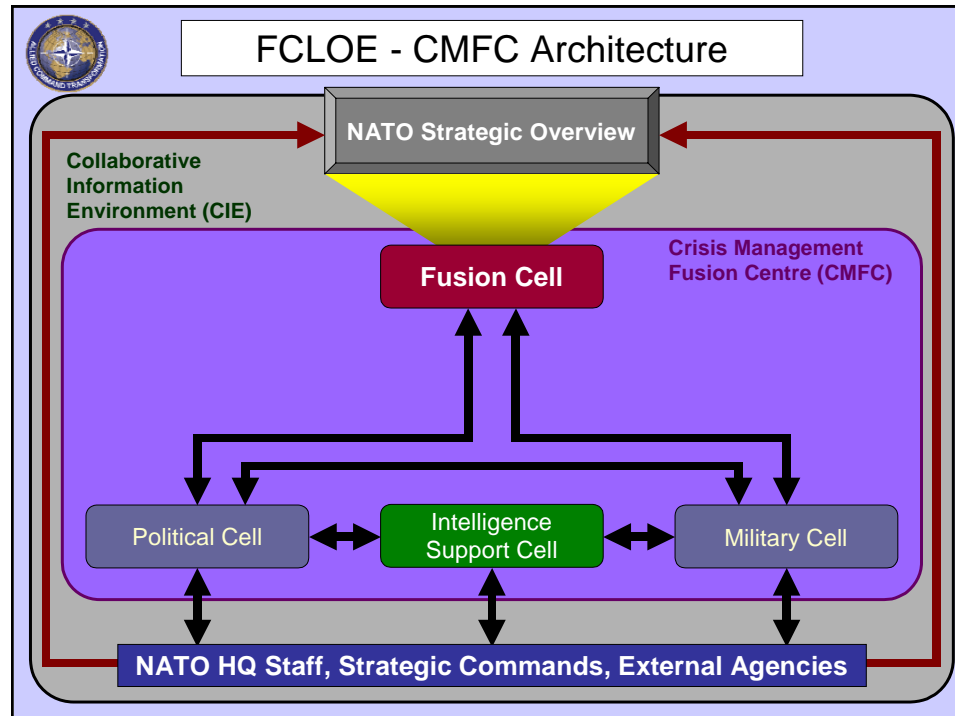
ALLIED COMMAND TRANSFORMATION

FCLOE - CMFC Architecture

NATO Strategic Overview

Collaborative Information Environment (CIE)

Crisis Management Fusion Centre (CMFC)

Fusion Cell

Political Cell

Intelligence Support Cell

Military Cell

NATO HQ Staff, Strategic Commands, External Agencies